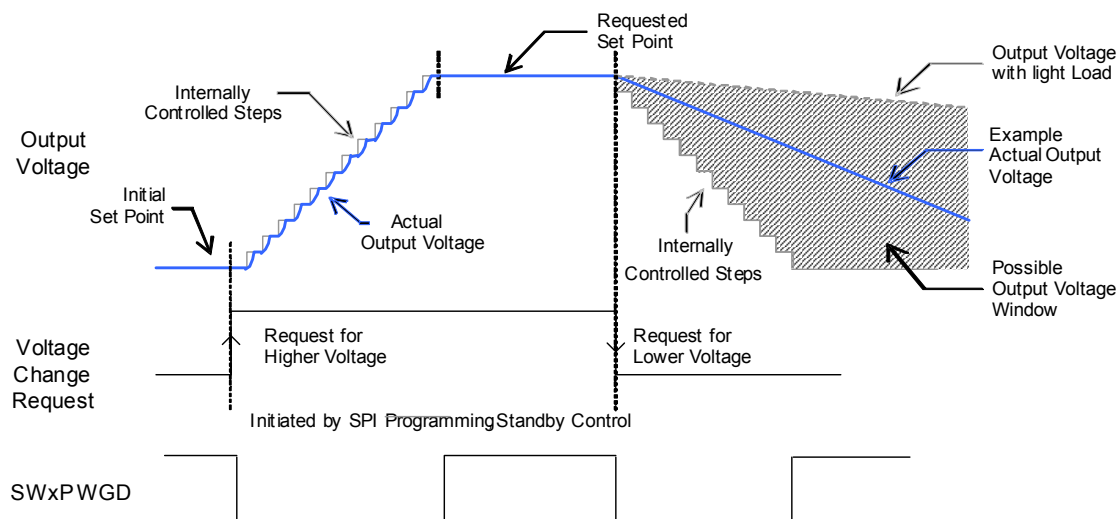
Requested Set Point

Output Voltage with light Load

Internally Controlled Steps

Output Voltage

Example Actual Output Voltage

Initial Set Point

Actual Output Voltage

Internally Controlled Steps

Possible Output Voltage Window

Voltage Change Request

Request for Higher Voltage

Request for Lower Voltage

Initiated by SPI ProgrammingStandby Control

SWxPWGD